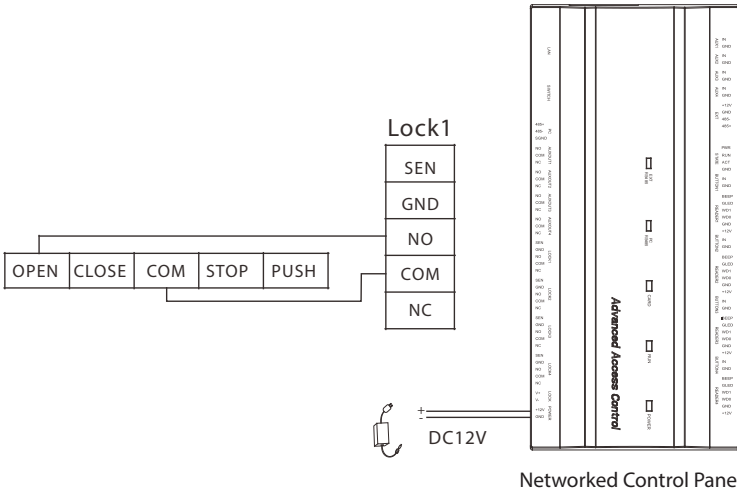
Lock1

SEN

GND

NO

COM

NC

| OPEN | CLOSE | COM | STOP | PUSH |
|---|---|---|---|---|

+
-
DC12V

LAN

SWITCH

485+
485-
GND

NO
COM
NC

NO
COM
NC

NO
COM
NC

NO
COM
NC

SEN
GND
NO
COM
NC

SEN
GND
NO
COM
NC

SEN
GND
NO
COM
NC

SEN
GND
NO
COM
NC

V+
V-
+12V
GND

LOCK1

LOCK2

LOCK3

LOCK4

LOCK

POWER

EXT RS485

RF RS485

CARD

RUN

POWER

Advanced Access Control

IN
GND
IN
GND
IN
GND
IN
GND
+12V
GND
485-
485+

PWR
RUN
ACT
GND
IN
GND

BEEP
GLED
WD1
WD0
GND
+12V
IN
GND

BEEP
GLED
WD1
WD0
GND
+12V
IN
GND

BEEP
GLED
WD1
WD0
GND
+12V
IN
GND

BEEP
GLED
WD1
WD0
GND
+12V

Networked Control Pane